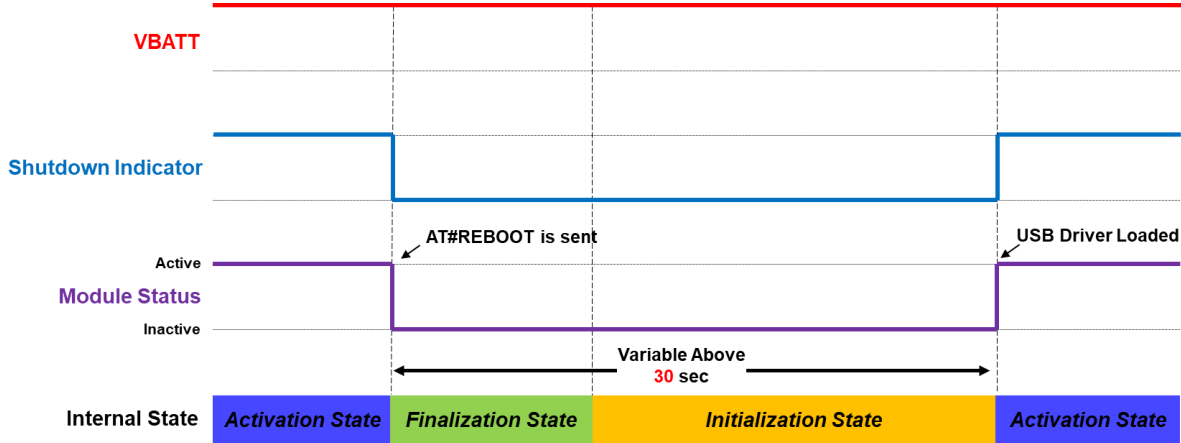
VBATT

Shutdown Indicator

AT#REBOOT is sent

USB Driver Loaded

Active

Module Status

Inactive

Variable Above 30 sec

Internal State

Activation State

Finalization State

Initialization State

Activation State